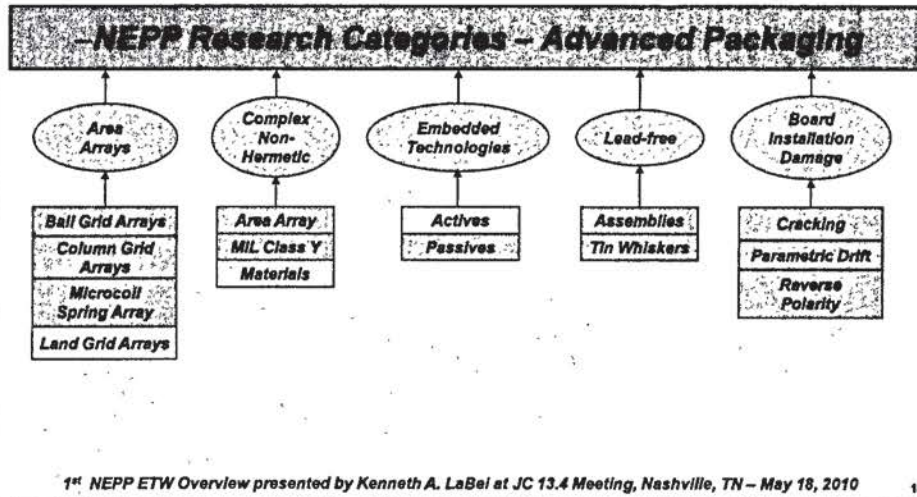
–NEPP Research Categories – Advanced Packaging

Area Arrays

Ball Grid Arrays

Column Grid Arrays

Microcoil Spring Array

Land Grid Arrays

Complex Non-Hermetic

Area Array

MIL Class Y

Materials

Embedded Technologies

Actives

Passives

Lead-free

Assemblies

Tin Whiskers

Board Installation Damage

Cracking

Parametric Drift

Reverse Polarity

1st NEPP ETW Overview presented by Kenneth A. LaBel at JC 13.4 Meeting, Nashville, TN – May 18, 2010

1